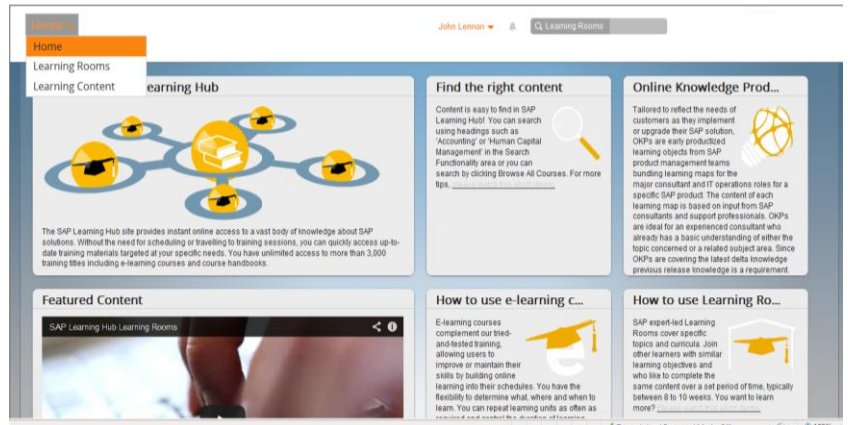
Home

John Lennon

Learning Rooms

Home

Learning Rooms

Learning Content

earning Hub

The SAP Learning Hub site provides instant online access to a vast body of knowledge about SAP solutions. Without the need for scheduling or travelling to training sessions, you can quickly access up-to-date training materials targeted at your specific needs. You have unlimited access to more than 3,000 training titles including e-learning courses and course handbooks.

Find the right content

Content is easy to find in SAP Learning Hub! You can search using headings such as 'Accounting' or 'Human Capital Management' in the Search Functionality area or you can search by clicking Browse All Courses. For more tips, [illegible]

Online Knowledge Prod...

Tailored to reflect the needs of customers as they implement or upgrade their SAP solution, OKPs are early productized learning objects from SAP product management teams bundling learning maps for the major consultant and IT operations roles for a specific SAP product. The content of each learning map is based on input from SAP consultants and support professionals. OKPs are ideal for an experienced consultant who already has a basic understanding of either the topic concerned or a related subject area. Since OKPs are covering the latest delta knowledge previous release knowledge is a requirement.

Featured Content

SAP Learning Hub Learning Rooms

How to use e-learning c...

E-learning courses complement our tried-and-tested training, allowing users to improve or maintain their skills by building online learning into their schedules. You have the flexibility to determine what, where and when to learn. You can repeat learning units as often as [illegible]

How to use Learning Ro...

SAP expert-led Learning Rooms cover specific topics and curricula. Join other learners with similar learning objectives and who like to complete the same content over a set period of time, typically between 8 to 10 weeks. You want to learn more? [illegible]